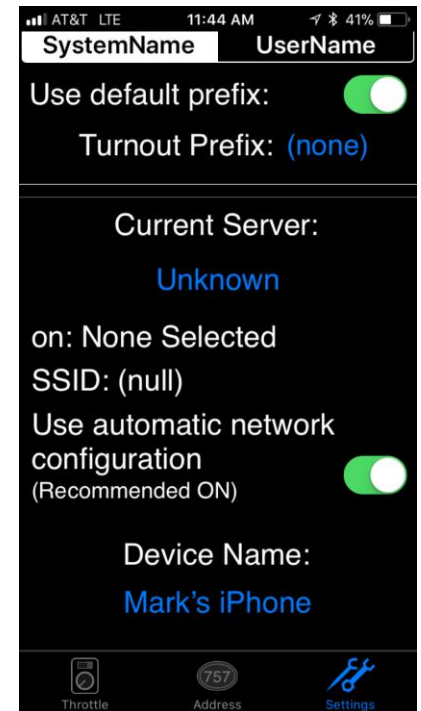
AT&T LTE 11:44 AM 41%

SystemName UserName

Use default prefix:

Turnout Prefix: (none)

Current Server:

Unknown

on: None Selected

SSID: (null)

Use automatic network configuration
(Recommended ON)

Device Name:

Mark's iPhone

Throttle 757 Address Settings